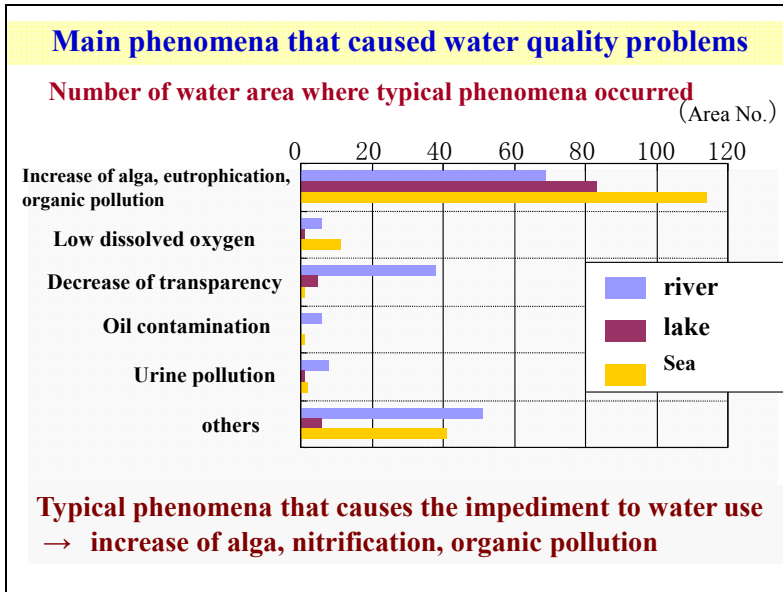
Main phenomena that caused water quality problems

Number of water area where typical phenomena occurred

(Area No.)

| | 0 | 20 | 40 | 60 | 80 | 100 | 120 |
|---|---|---|---|---|---|---|---|

Increase of alga, eutrophication, organic pollution

Low dissolved oxygen

Decrease of transparency

Oil contamination

Urine pollution

others

river

lake

Sea

Typical phenomena that causes the impediment to water use
→ increase of alga, nitrification, organic pollution